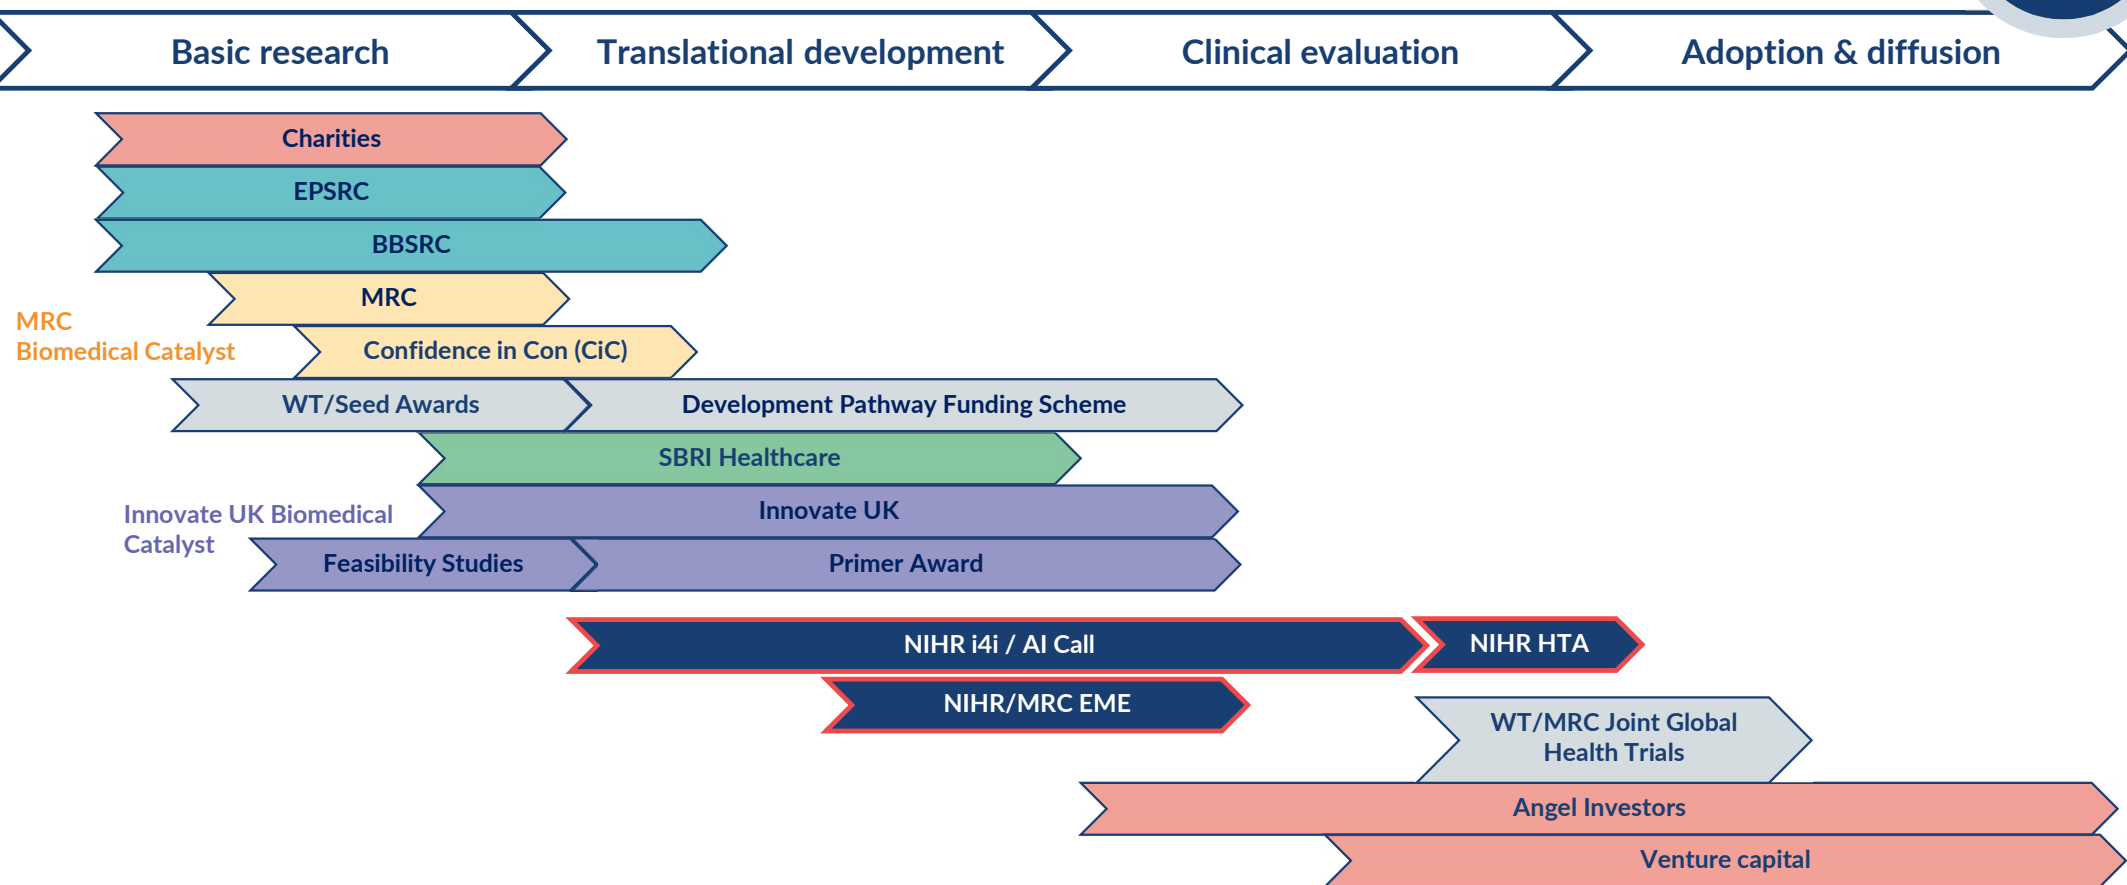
Basic research

Translational development

Clinical evaluation

Adoption & diffusion

Charities

EPSRC

BBSRC

MRC

MRC
Biomedical Catalyst

Confidence in Con (CiC)

WT/Seed Awards

Development Pathway Funding Scheme

SBRI Healthcare

Innovate UK

Innovate UK Biomedical Catalyst

Feasibility Studies

Primer Award

NIHR i4i / AI Call

NIHR HTA

NIHR/MRC EME

WT/MRC Joint Global Health Trials

Angel Investors

Venture capital